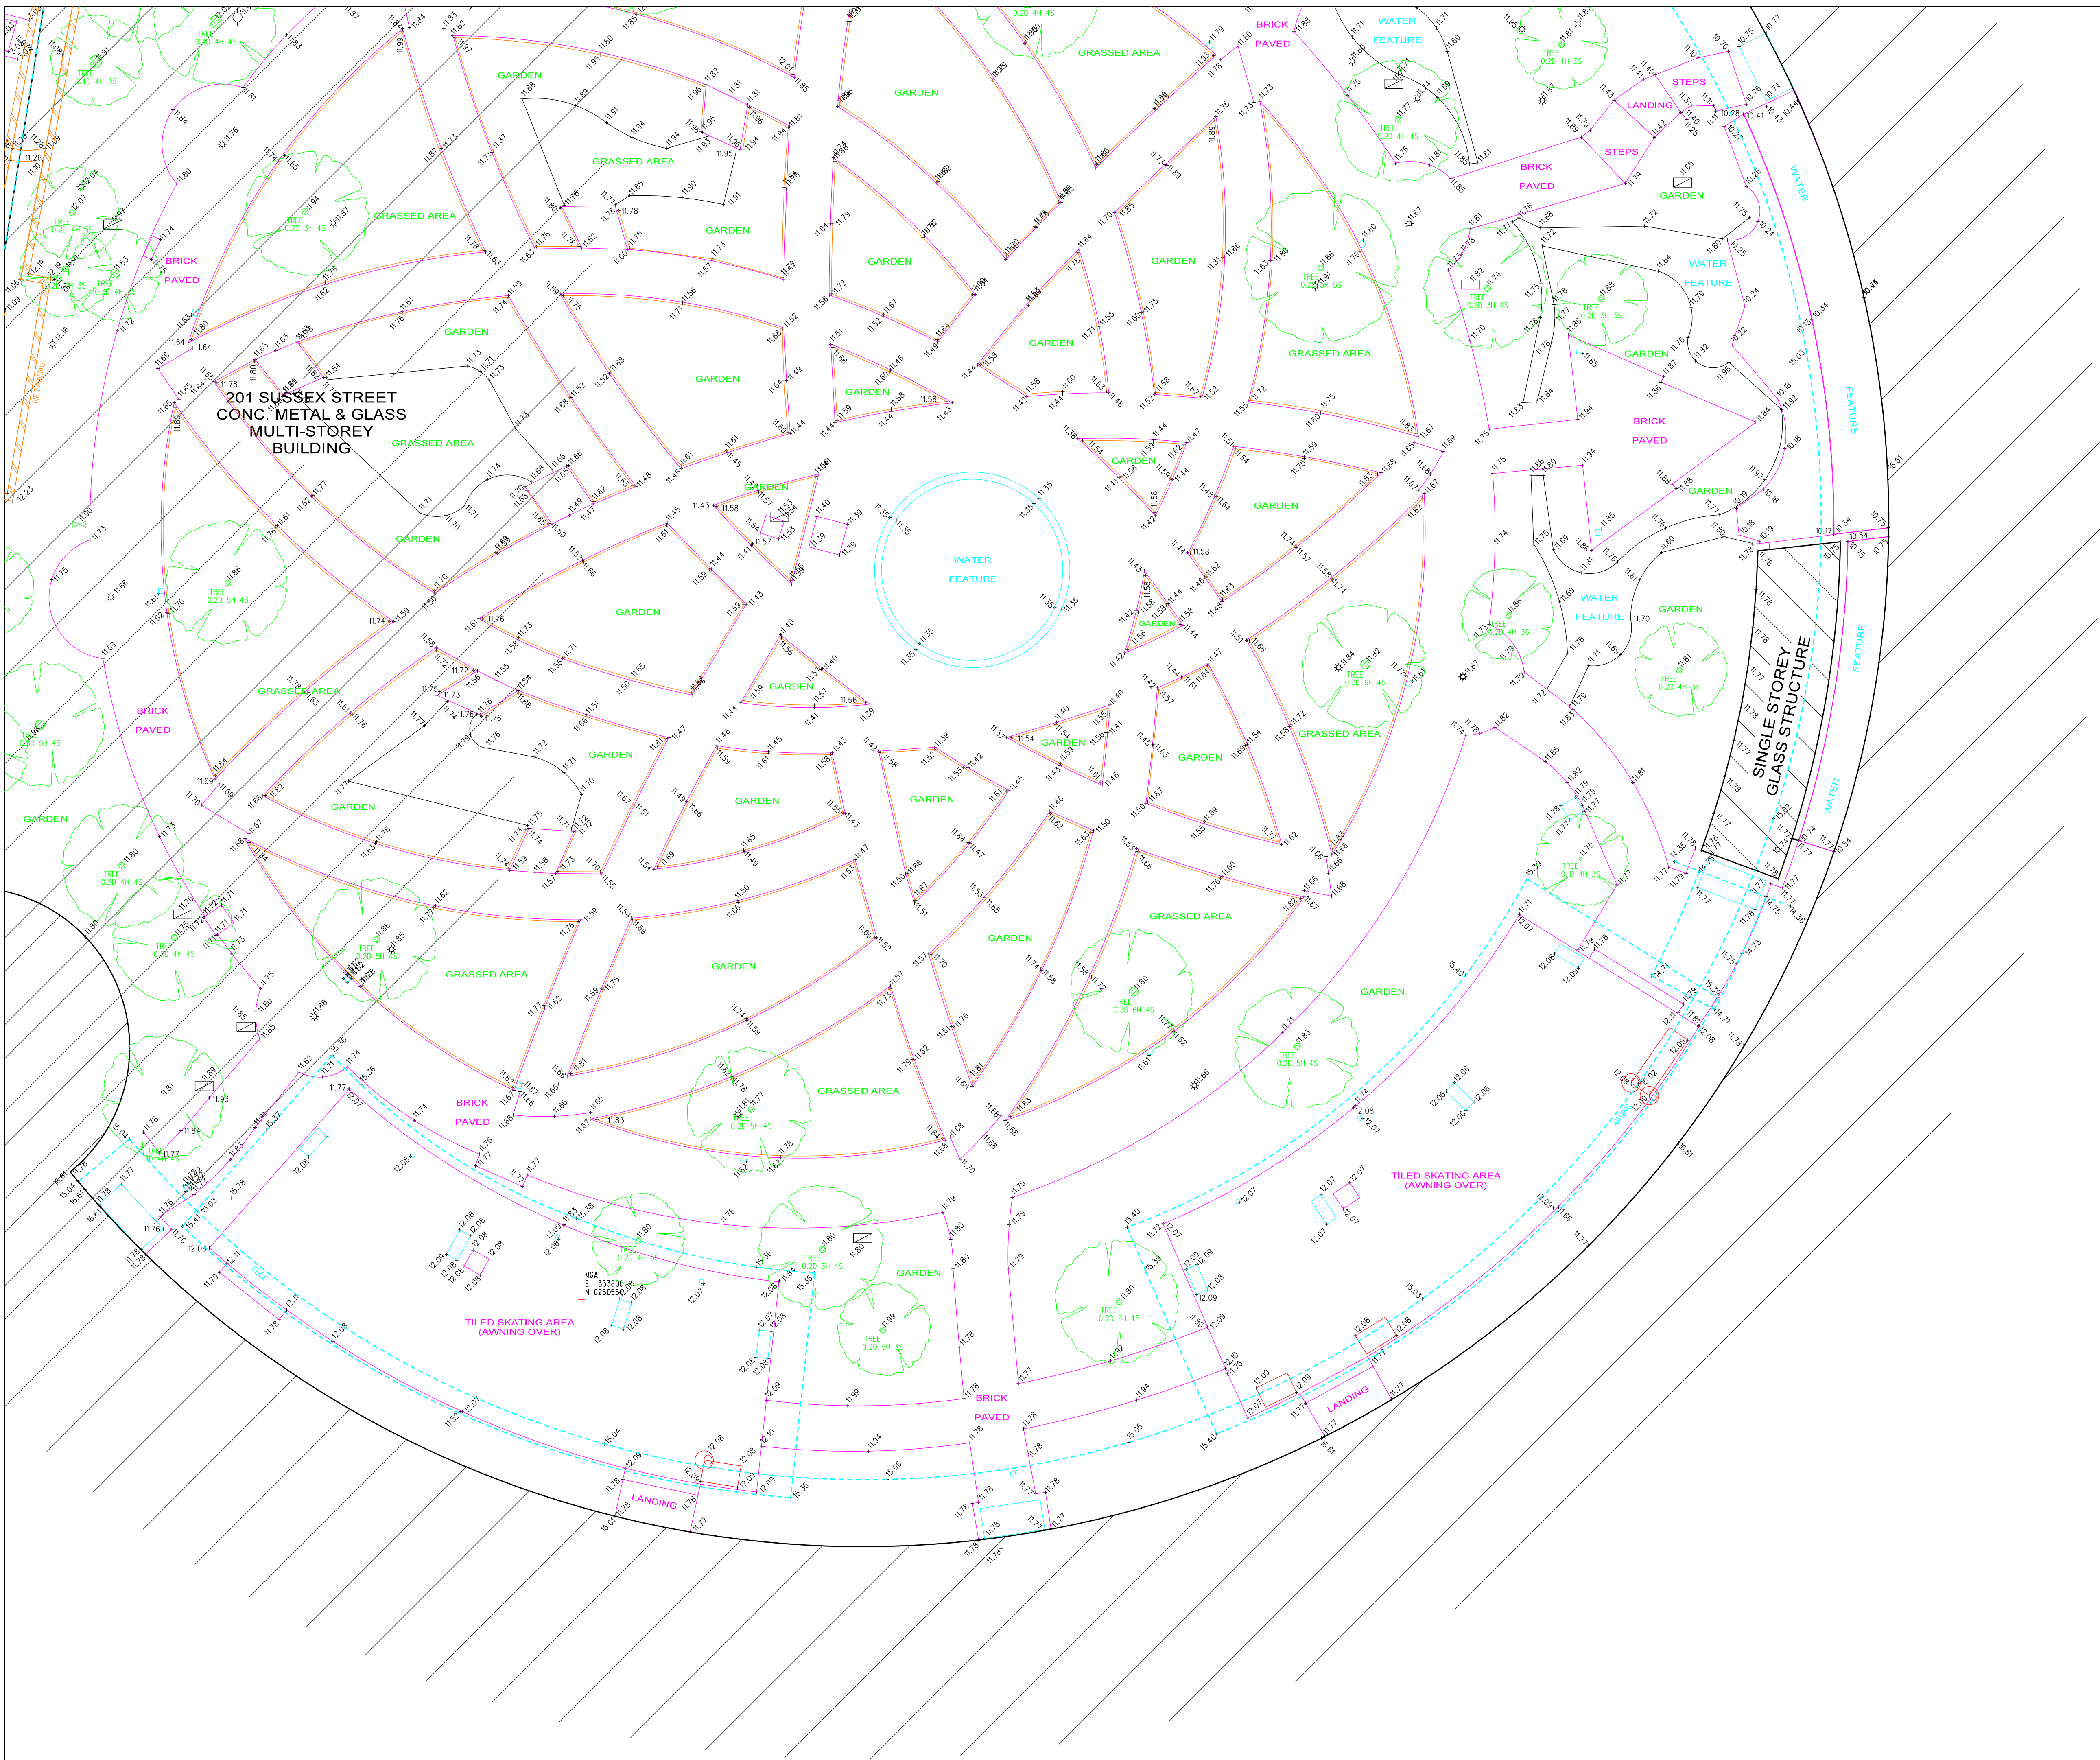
201 SUSSEX STREET
CONC. METAL & GLASS
MULTI-STOREY
BUILDING

SINGLE STOREY
GLASS STRUCTURE

WATER
FEATURE

GARDEN

GRASSED AREA

BRICK
PAVED

STEPS

LANDING

TILED SKATING AREA
(AWNING OVER)

TREE
0.20 4H 4S

MGA
E 333800
N 6250550